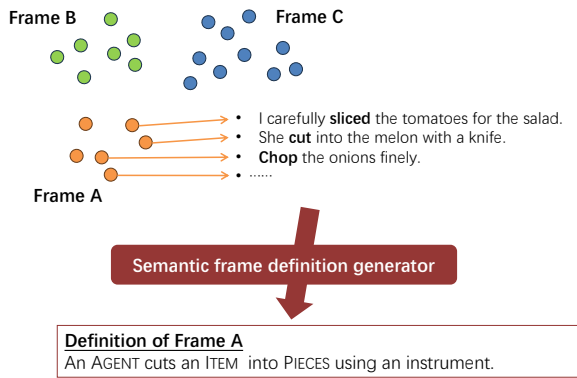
Frame B

Frame C

- I carefully **sliced** the tomatoes for the salad.
- She **cut** into the melon with a knife.
- **Chop** the onions finely.
- ......

Frame A

Semantic frame definition generator

Definition of Frame A

An AGENT cuts an ITEM into PIECES using an instrument.